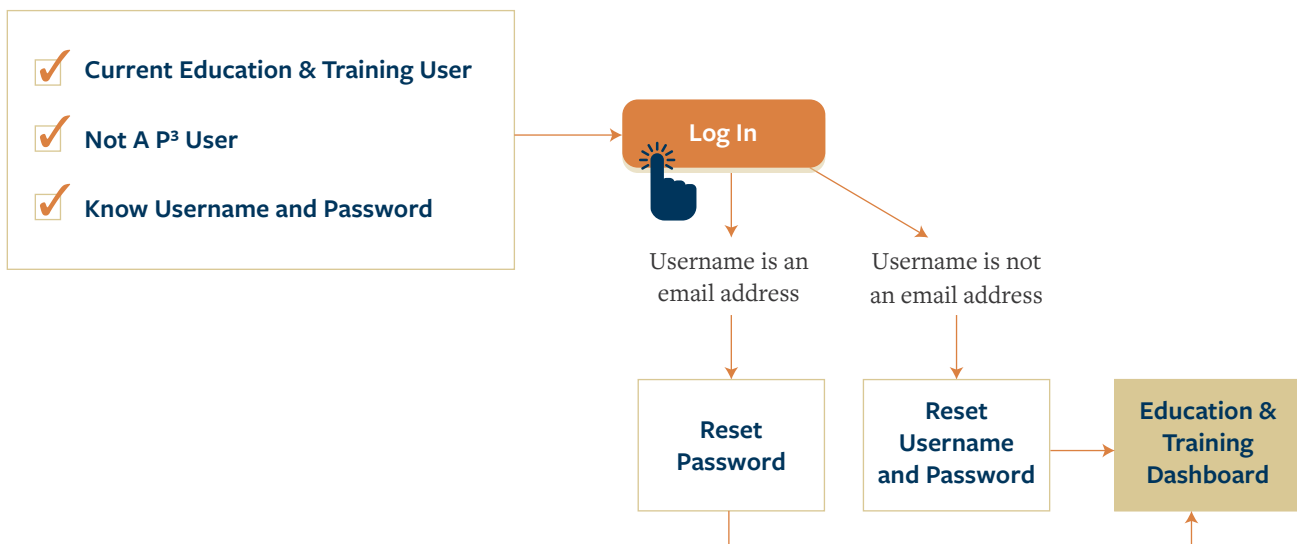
Current Education & Training User

Not A P³ User

Know Username and Password

Log In

Username is an email address

Username is not an email address

Reset Password

Reset Username and Password

Education & Training Dashboard